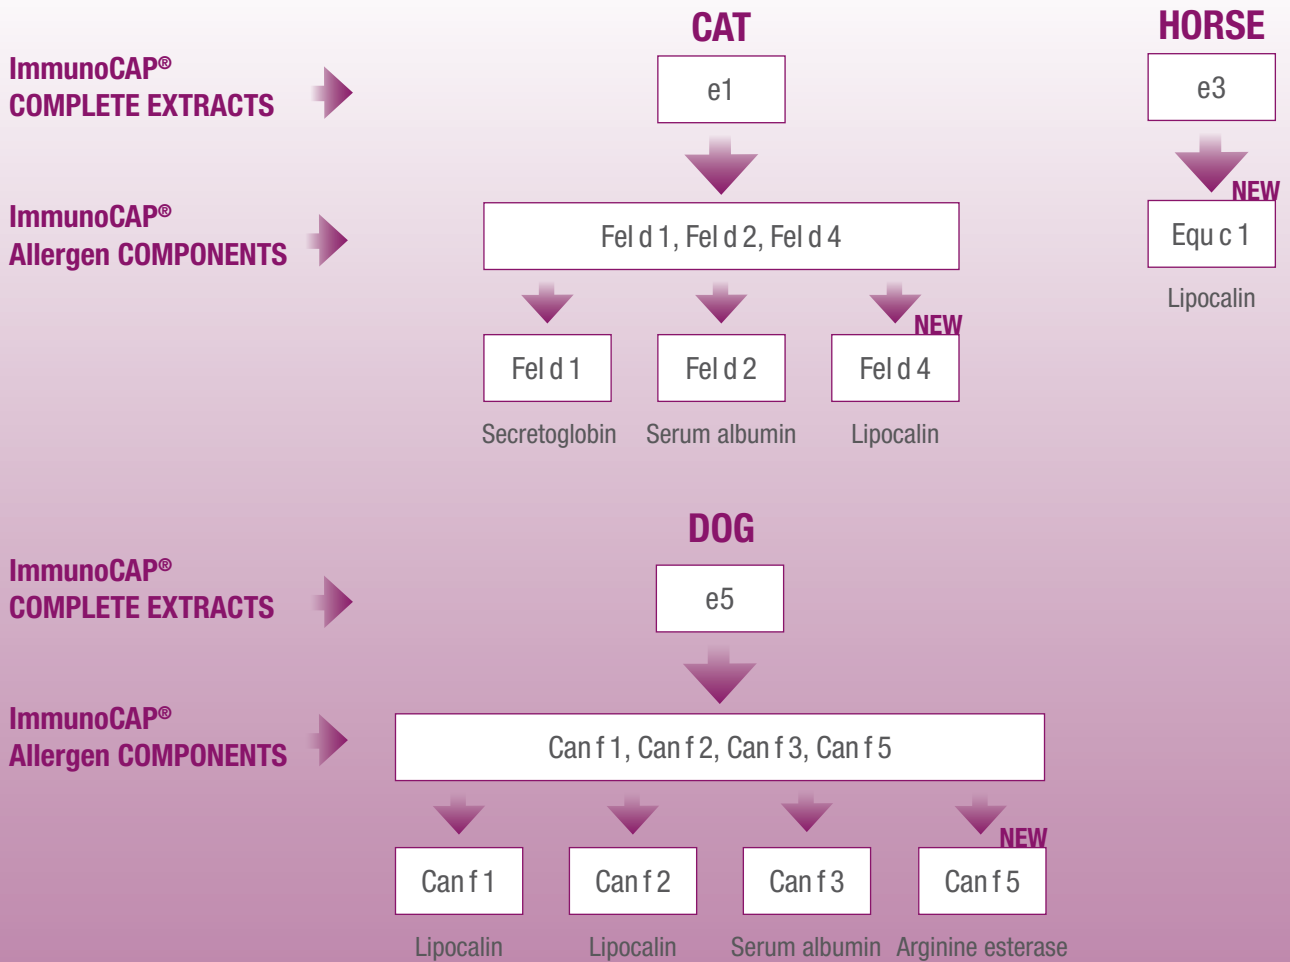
ImmunoCAP®
COMPLETE EXTRACTS

CAT

e1

ImmunoCAP®
Allergen COMPONENTS

Fel d 1, Fel d 2, Fel d 4

Fel d 1
Secretoglobin

Fel d 2
Serum albumin

NEW
Fel d 4
Lipocalin

HORSE

e3

NEW
Equ c 1
Lipocalin

DOG

ImmunoCAP®
COMPLETE EXTRACTS

e5

ImmunoCAP®
Allergen COMPONENTS

Can f 1, Can f 2, Can f 3, Can f 5

Can f 1
Lipocalin

Can f 2
Lipocalin

Can f 3
Serum albumin

NEW
Can f 5
Arginine esterase